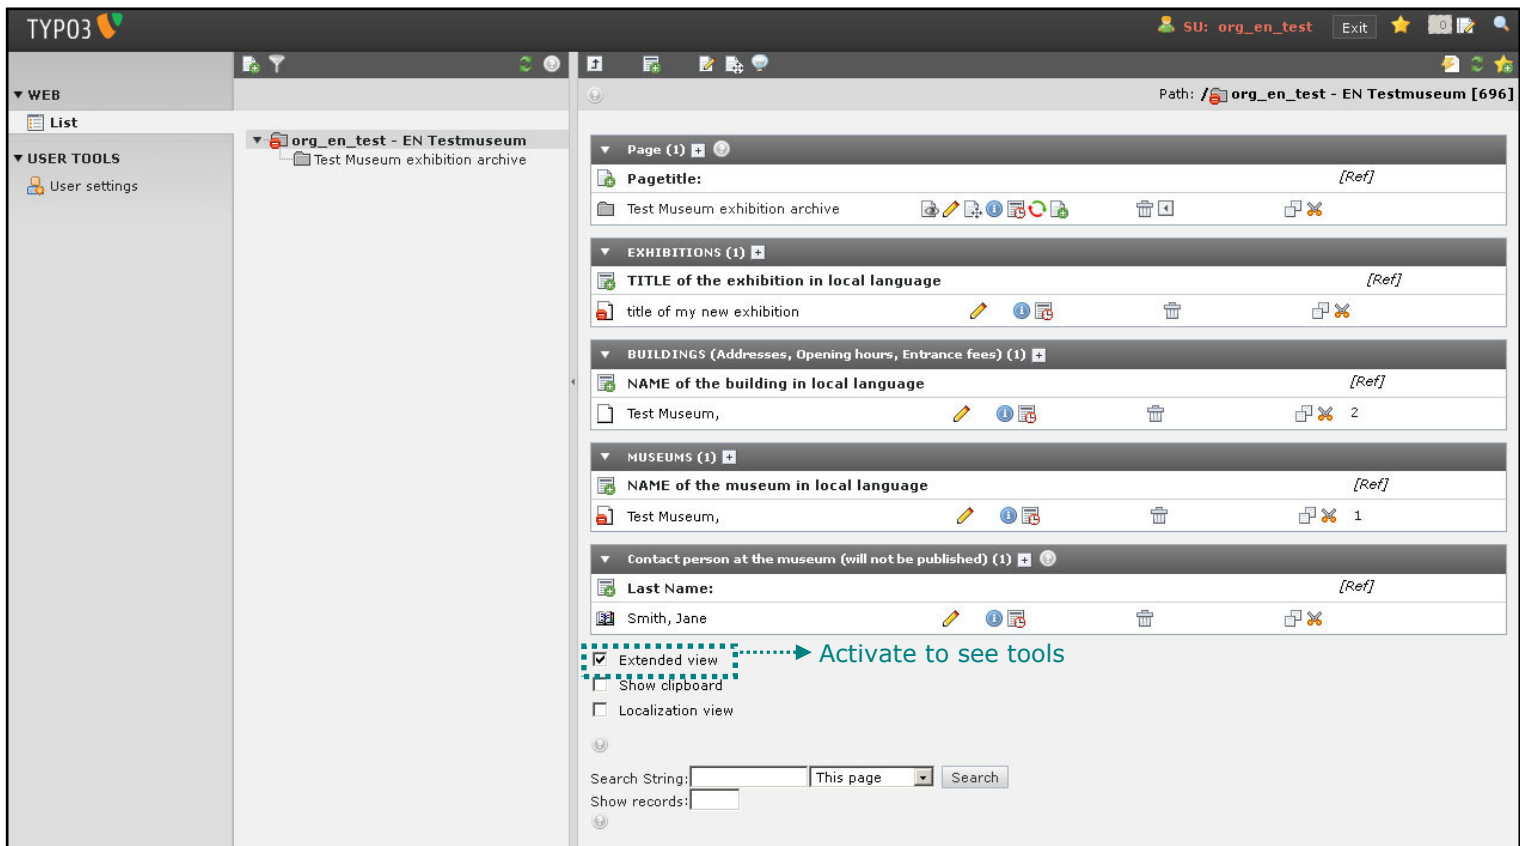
TYPO3

SU: org_en_test Exit 0

WEB
List
USER TOOLS
User settings

org_en_test - EN Testmuseum
Test Museum exhibition archive

Path: /org_en_test - EN Testmuseum [696]

Page (1)
Pagetitle: [Ref]
Test Museum exhibition archive

EXHIBITIONS (1)
TITLE of the exhibition in local language [Ref]
title of my new exhibition

BUILDINGS (Addresses, Opening hours, Entrance fees) (1)
NAME of the building in local language [Ref]
Test Museum, 2

MUSEUMS (1)
NAME of the museum in local language [Ref]
Test Museum, 1

Contact person at the museum (will not be published) (1)
Last Name: [Ref]
Smith, Jane

Extended view
Activate to see tools
Show clipboard
Localization view

Search String: This page Search
Show records: